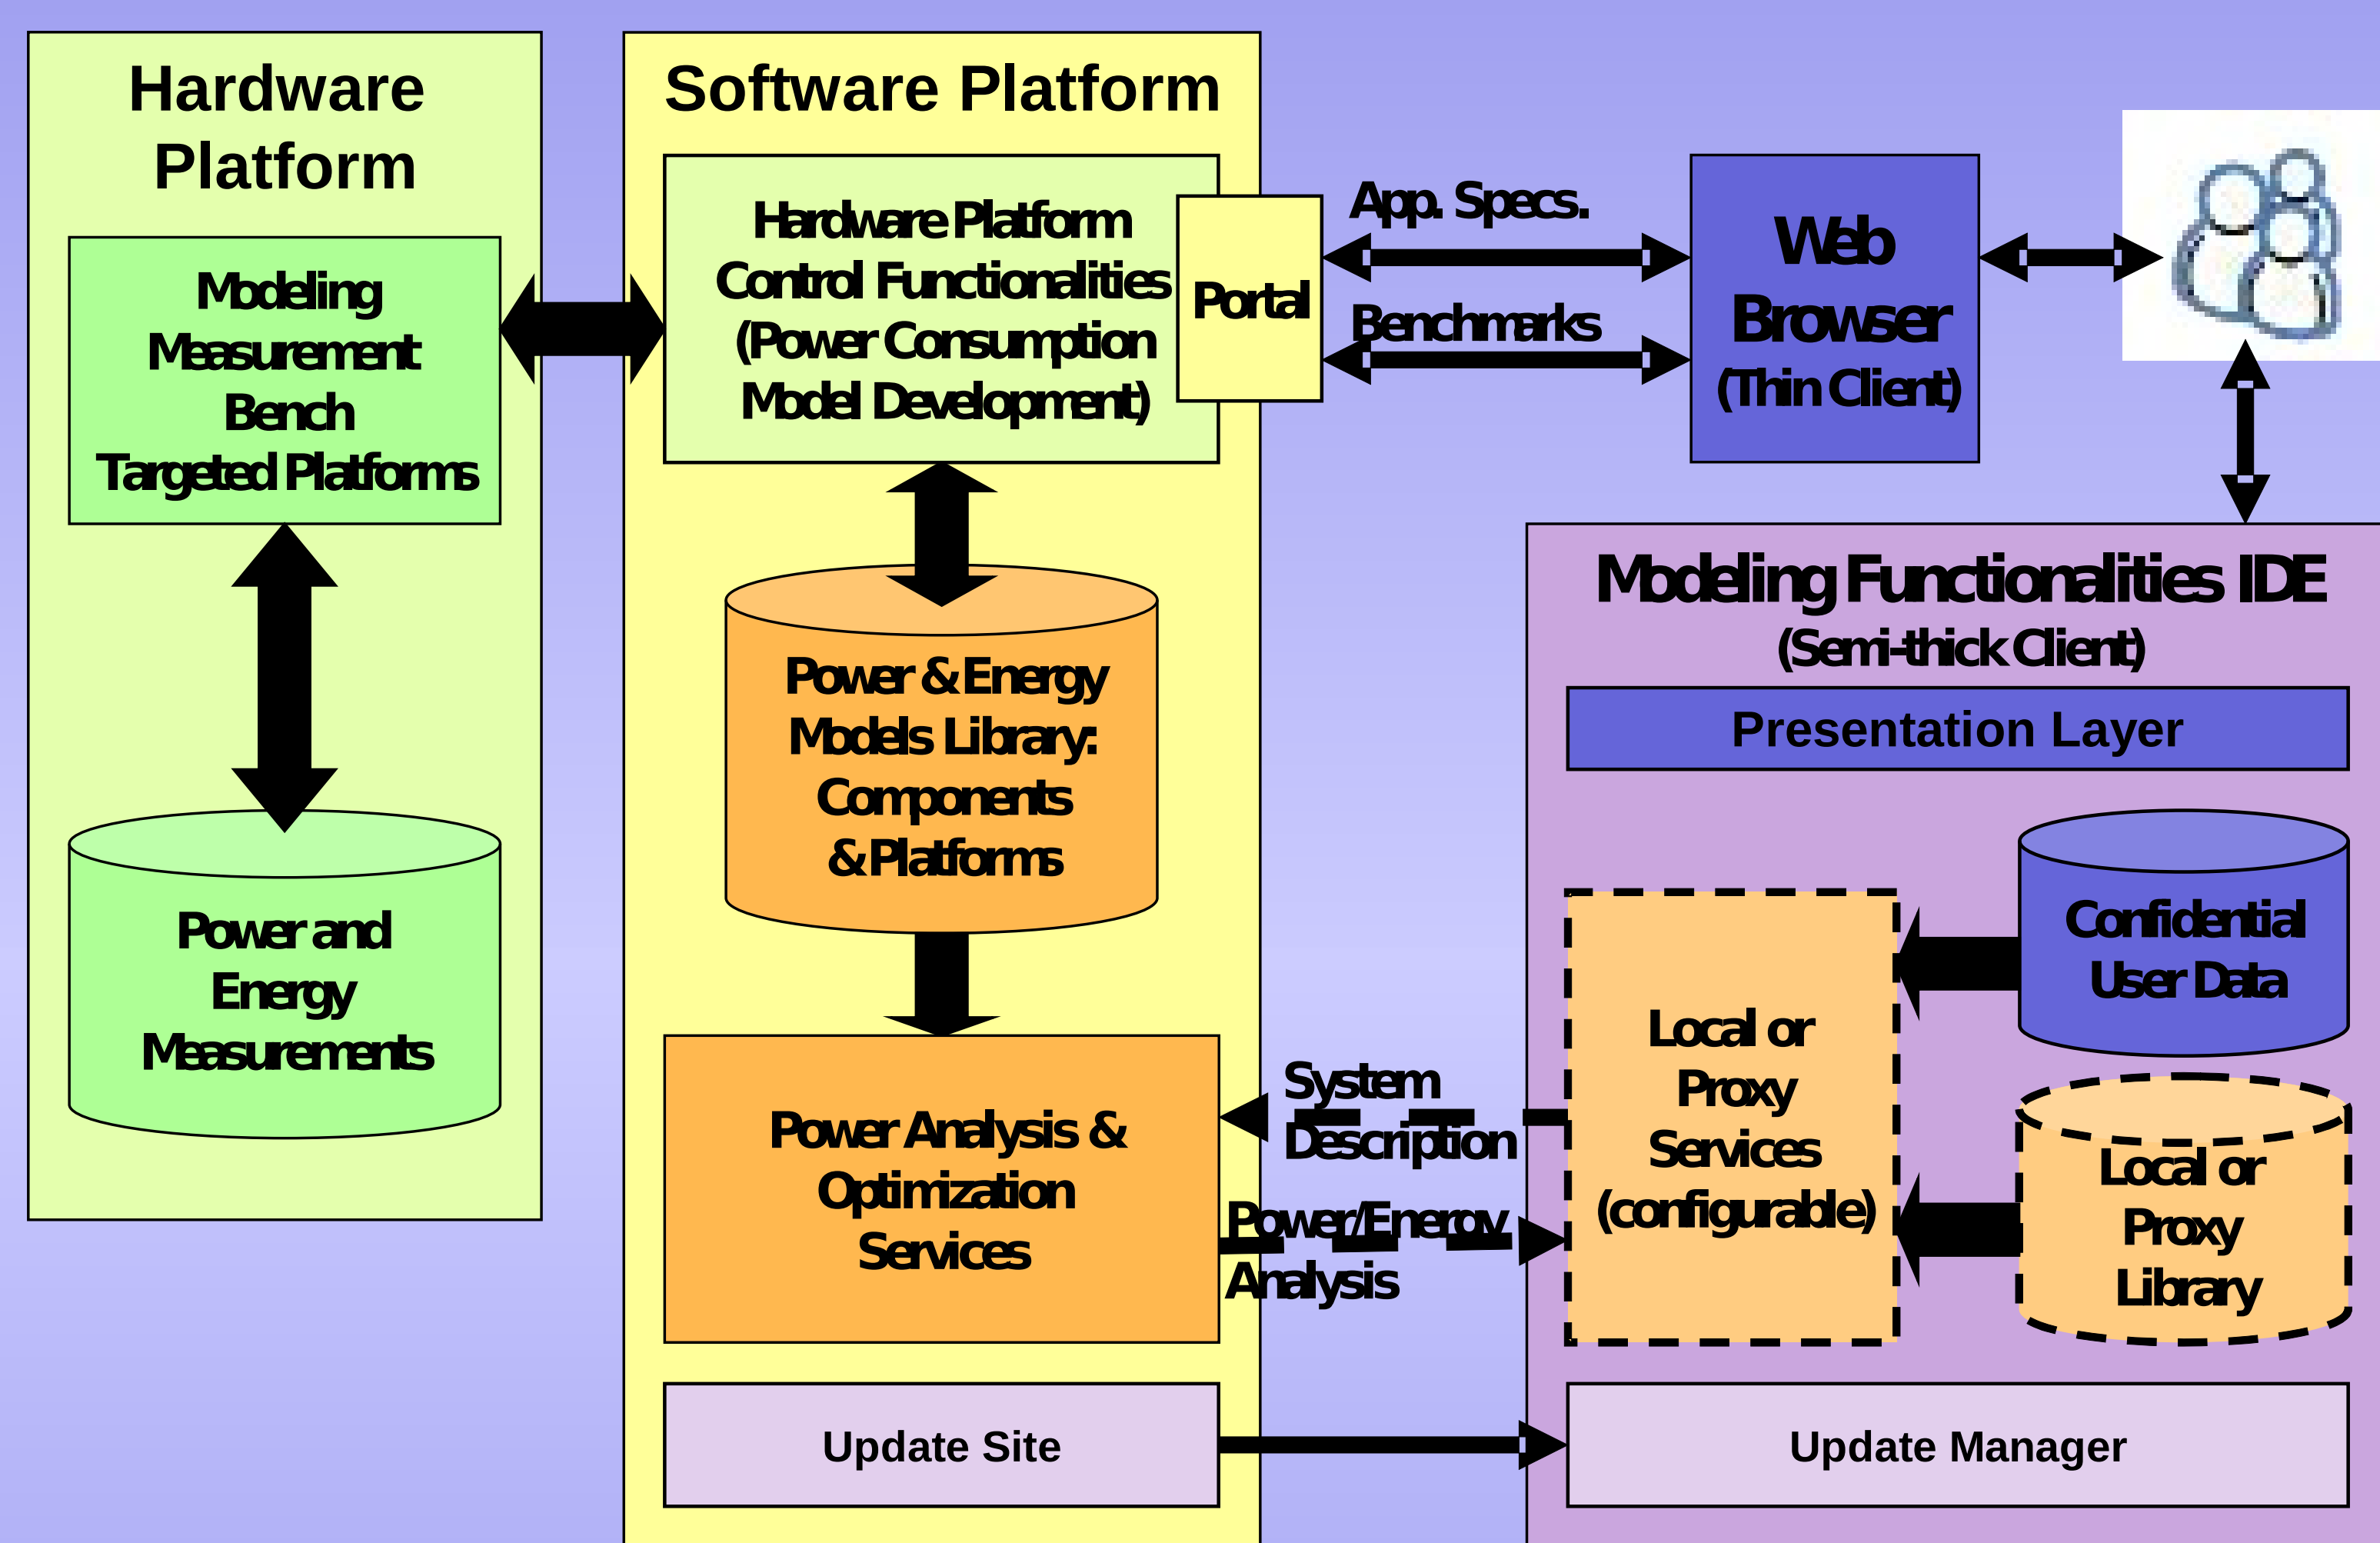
Hardware Platform

Modeling Measurement Bench Targeted Platforms

Power and Energy Measurements

Software Platform

Hardware Platform Control Functionalities (Power Consumption Model Development)

Portal

Power & Energy Models Library: Components & Platforms

Power Analysis & Optimization Services

Update Site

App. Specs.

Benchmarks

Web Browser (Thin Client)

System Description

Power/Energy Analysis

Modeling Functionalities IDE (Semi-thick Client)

Presentation Layer

Local or Proxy Services (configurable)

Confidential User Data

Local or Proxy Library

Update Manager